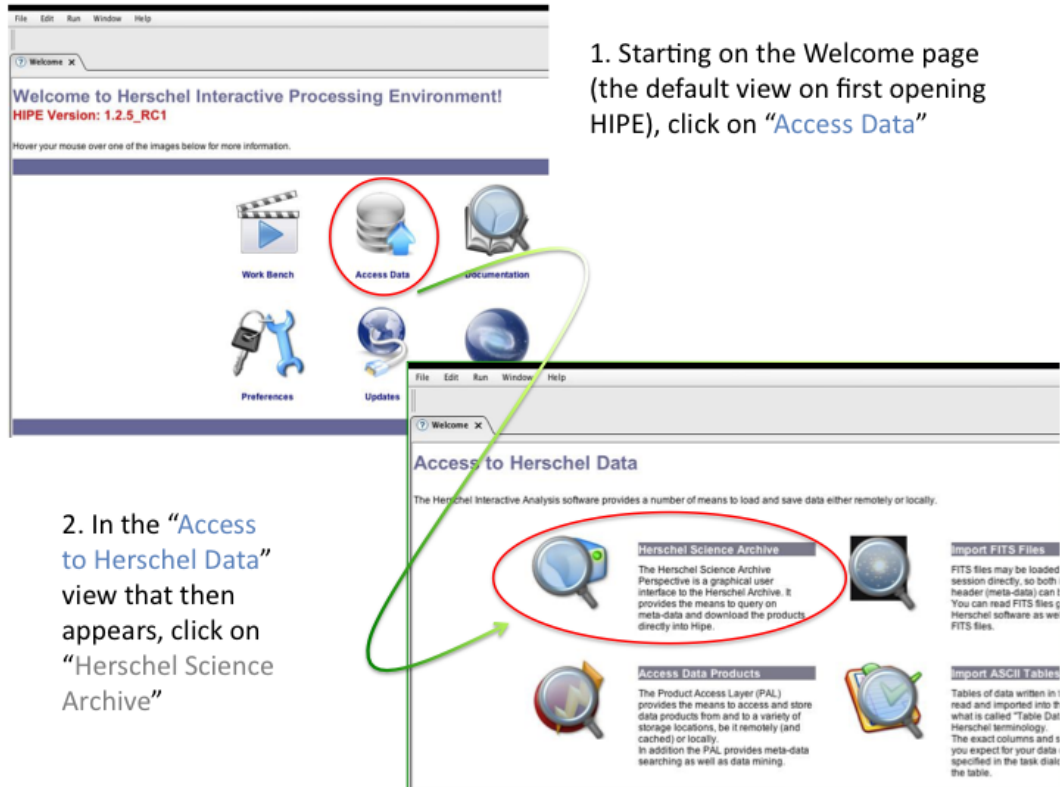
File Edit Run Window Help

Welcome ✕

Welcome to Herschel Interactive Processing Environment!
HIPE Version: 1.2.5_RC1

Hover your mouse over one of the images below for more information.

Work Bench
Access Data
Documentation
Preferences
Updates

1. Starting on the Welcome page (the default view on first opening HIPE), click on "Access Data"

File Edit Run Window Help

Welcome ✕

Access to Herschel Data

The Herschel Interactive Analysis software provides a number of means to load and save data either remotely or locally.

Herschel Science Archive
The Herschel Science Archive Perspective is a graphical user interface to the Herschel Archive. It provides the means to query on meta-data and download the products directly into Hipe.

Import FITS Files
FITS files may be loaded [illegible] session directly, so both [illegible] header (meta-data) can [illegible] You can read FITS files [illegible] Herschel software as we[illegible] FITS files.

Access Data Products
The Product Access Layer (PAL) provides the means to access and store data products from and to a variety of storage locations, be it remotely (and cached) or locally.
In addition the PAL provides meta-data searching as well as data mining.

Import ASCII Tables
Tables of data written in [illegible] read and imported into th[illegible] what is called "Table Dat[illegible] Herschel terminology.
The exact columns and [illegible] you expect for your data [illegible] specified in the task dial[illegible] the table.

2. In the "Access to Herschel Data" view that then appears, click on "Herschel Science Archive"